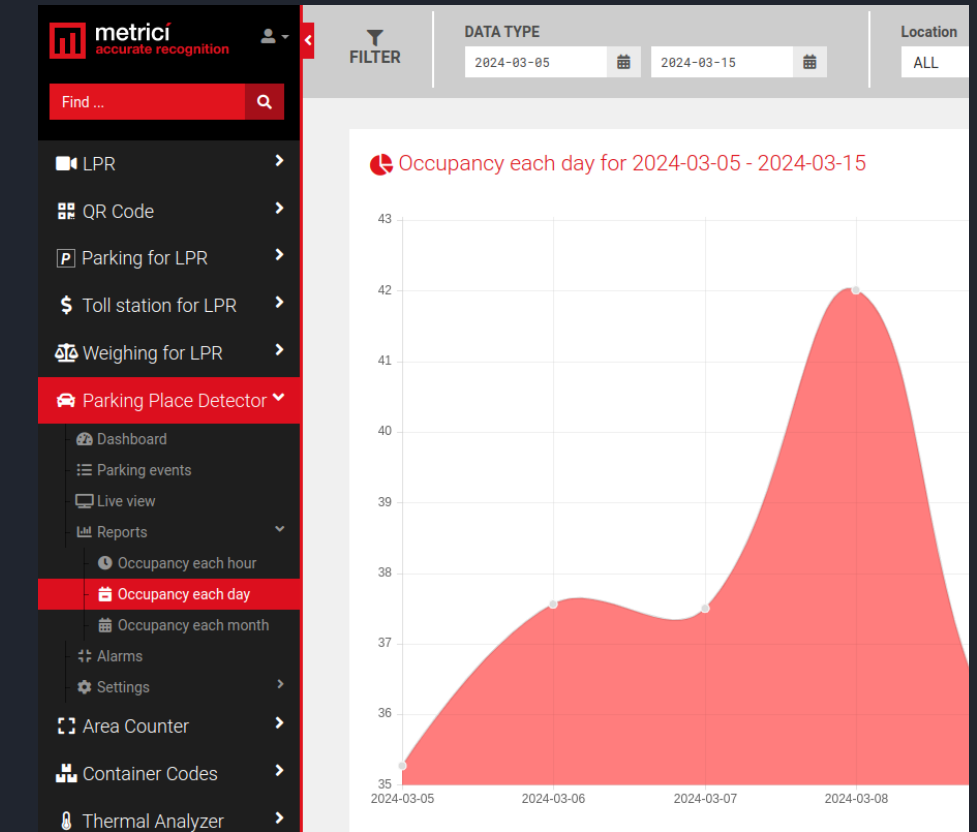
metricí
accurate recognition

Find ...

LPR
QR Code
Parking for LPR
Toll station for LPR
Weighing for LPR
Parking Place Detector
Dashboard
Parking events
Live view
Reports
Occupancy each hour
Occupancy each day
Occupancy each month
Alarms
Settings
Area Counter
Container Codes
Thermal Analyzer

FILTER

DATA TYPE
2024-03-05
2024-03-15

Location
ALL

Occupancy each day for 2024-03-05 - 2024-03-15

43
42
41
40
39
38
37
36
35

2024-03-05
2024-03-06
2024-03-07
2024-03-08